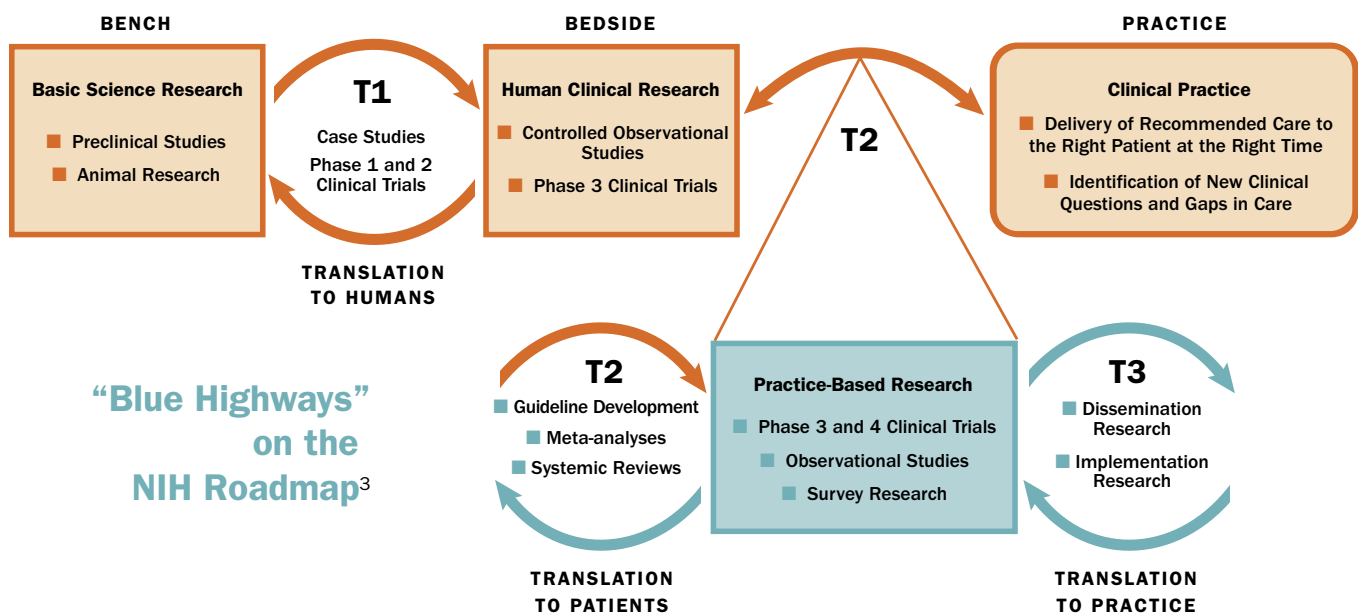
BENCH

Basic Science Research

Preclinical Studies

Animal Research

T1

Case Studies

Phase 1 and 2 Clinical Trials

TRANSLATION TO HUMANS

BEDSIDE

Human Clinical Research

Controlled Observational Studies

Phase 3 Clinical Trials

T2

PRACTICE

Clinical Practice

Delivery of Recommended Care to the Right Patient at the Right Time

Identification of New Clinical Questions and Gaps in Care

"Blue Highways" on the NIH Roadmap$^3$

T2

Guideline Development

Meta-analyses

Systemic Reviews

TRANSLATION TO PATIENTS

Practice-Based Research

Phase 3 and 4 Clinical Trials

Observational Studies

Survey Research

T3

Dissemination Research

Implementation Research

TRANSLATION TO PRACTICE